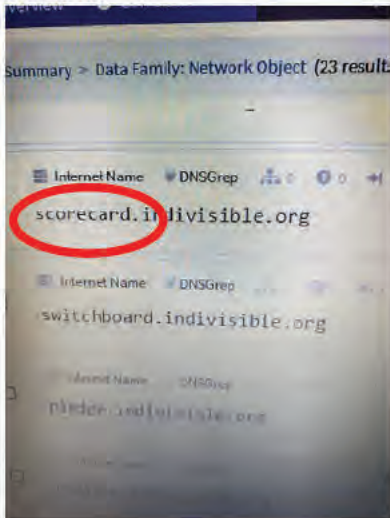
Summary > Data Family: Network Object (23 result

Internet Name DNSGrep 0 0

scorecard.indivisible.org

Internet Name DNSGrep

switchboard.indivisible.org

Internet Name DNSGrep

pledge.indivisible.org